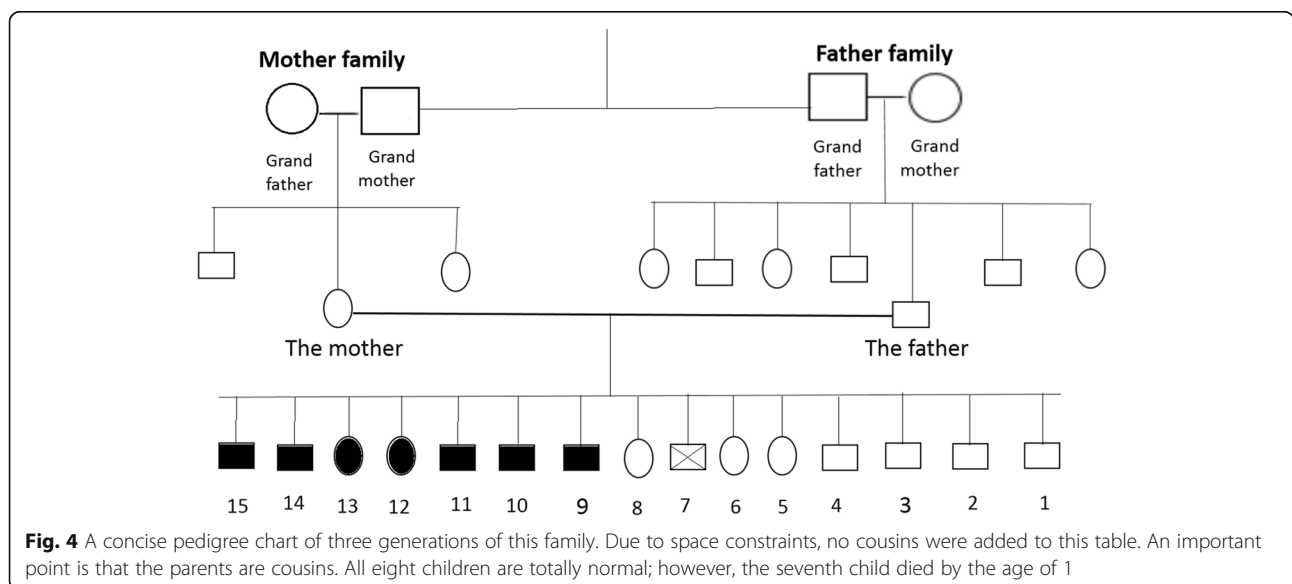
Mother family

Father family

Grand father

Grand mother

Grand father

Grand mother

The mother

The father

15 14 13 12 11 10 9 8 7 6 5 4 3 2 1

**Fig. 4** A concise pedigree chart of three generations of this family. Due to space constraints, no cousins were added to this table. An important point is that the parents are cousins. All eight children are totally normal; however, the seventh child died by the age of 1